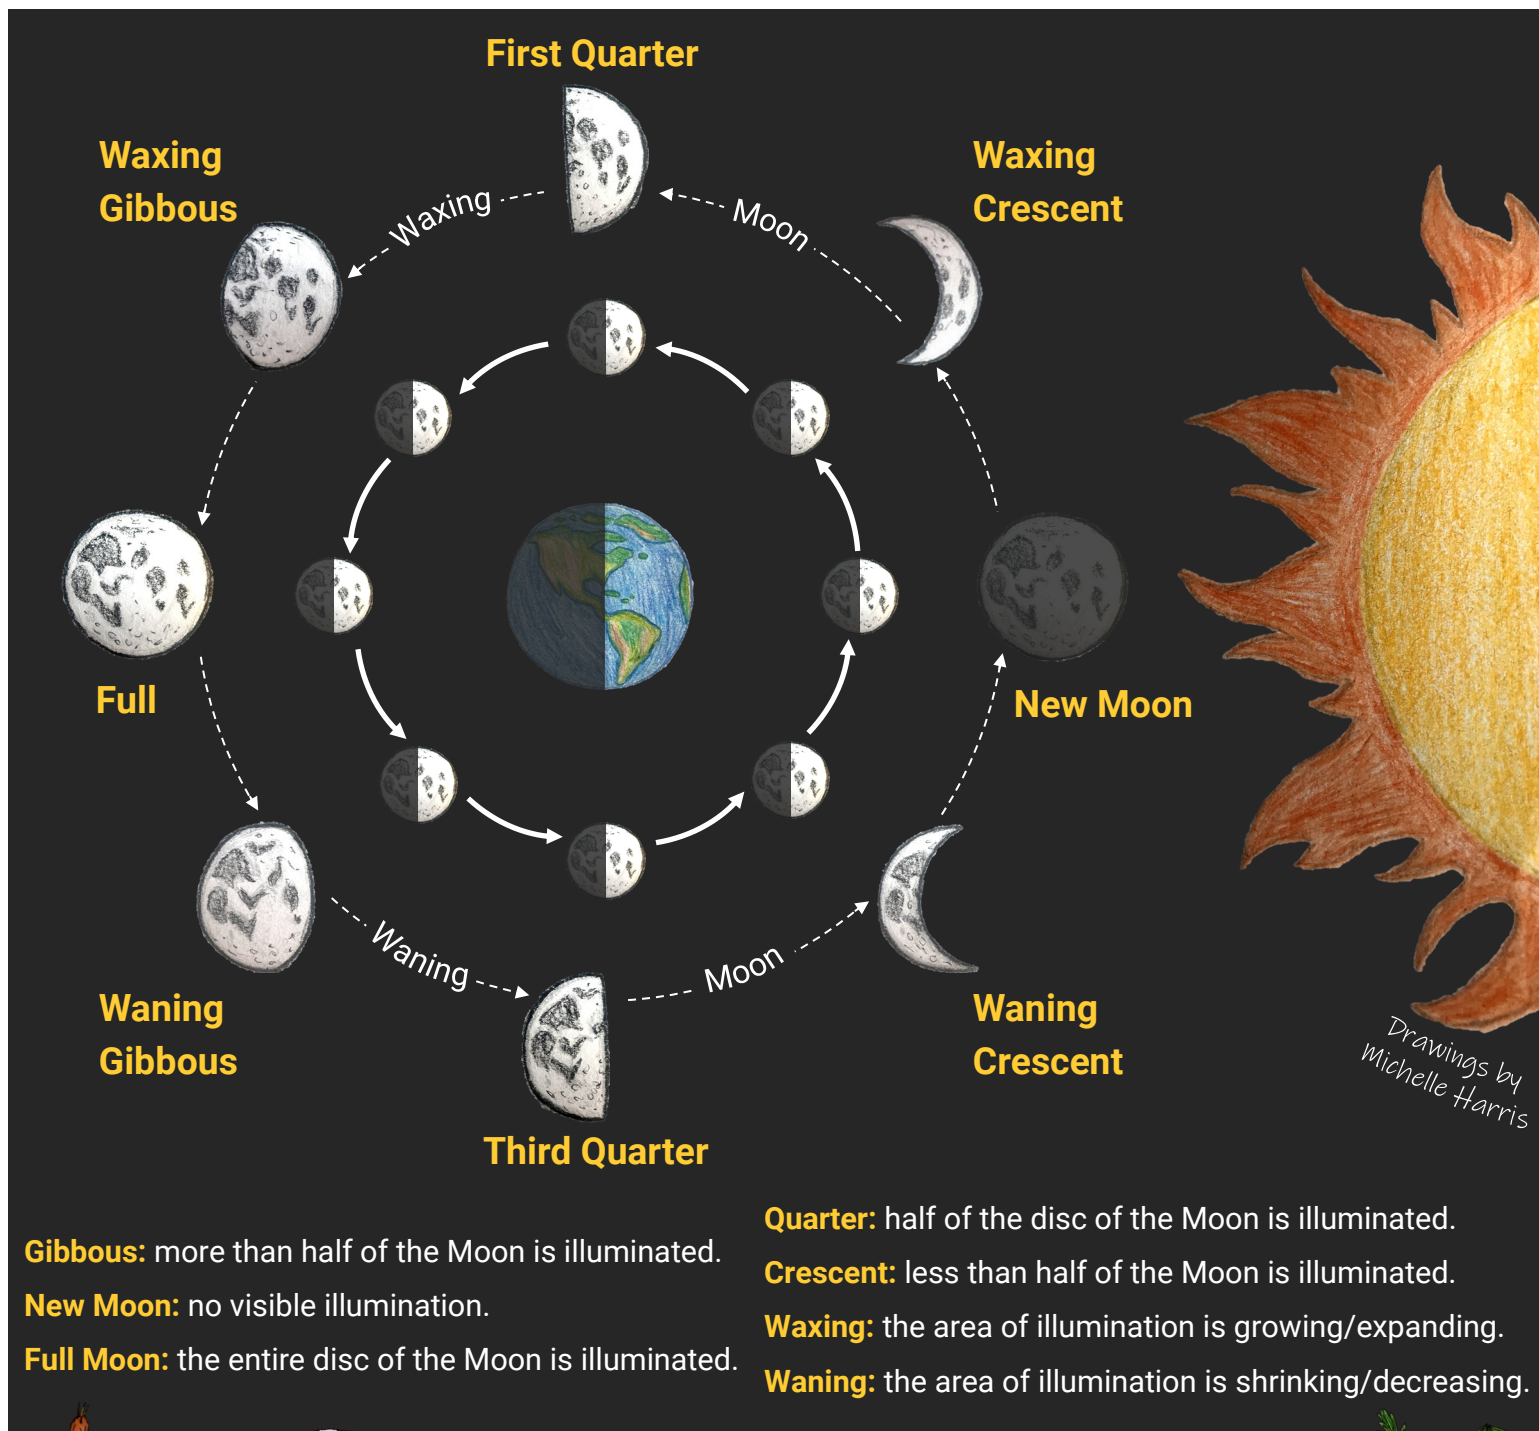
First Quarter

Waxing Gibbous

Waxing Crescent

Waxing Moon

Full

New Moon

Waning Moon

Waning Gibbous

Waning Crescent

Third Quarter

Drawings by Michelle Harris

Gibbous: more than half of the Moon is illuminated.

New Moon: no visible illumination.

Full Moon: the entire disc of the Moon is illuminated.

Quarter: half of the disc of the Moon is illuminated.

Crescent: less than half of the Moon is illuminated.

Waxing: the area of illumination is growing/expanding.

Waning: the area of illumination is shrinking/decreasing.